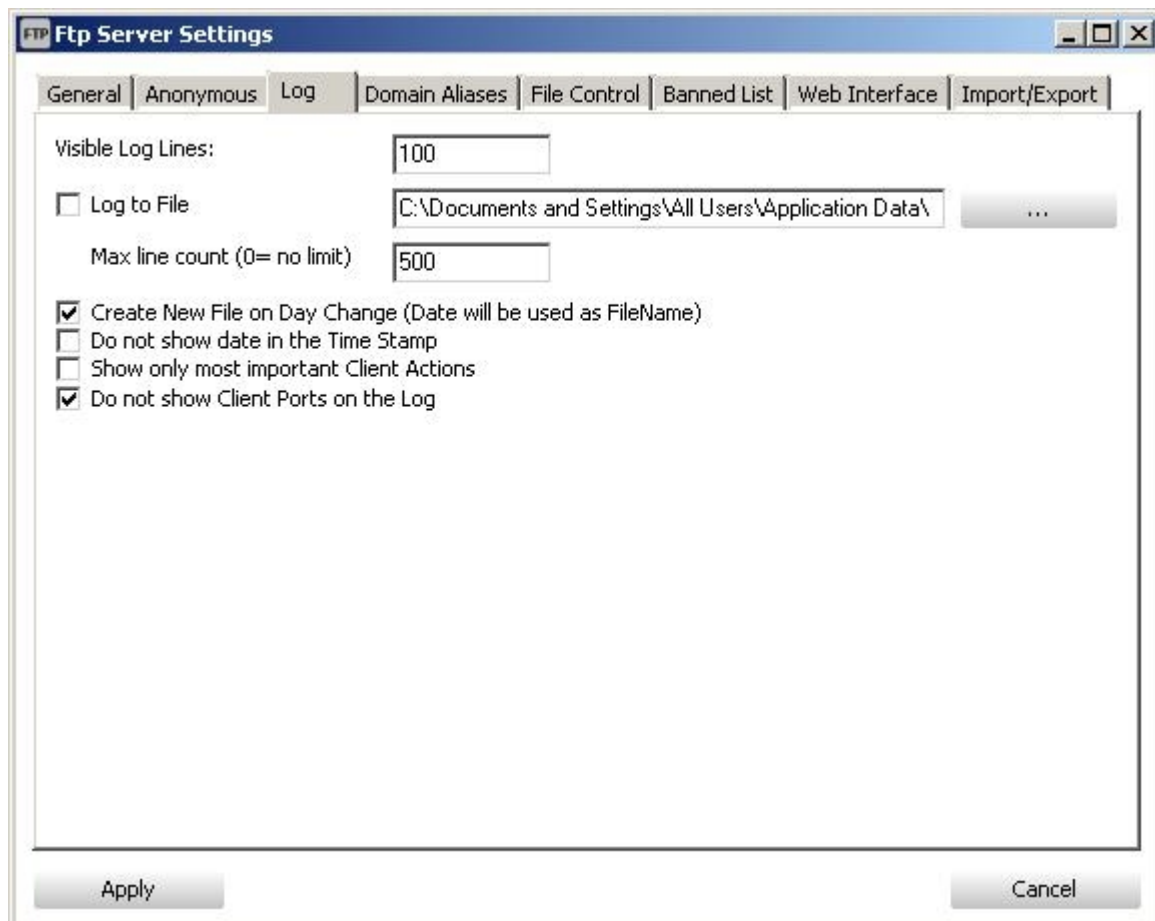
FTP Ftp Server Settings

General | Anonymous | Log | Domain Aliases | File Control | Banned List | Web Interface | Import/Export

Visible Log Lines: 100

Log to File C:\Documents and Settings\All Users\Application Data\ ...

Max line count (0= no limit) 500

Create New File on Day Change (Date will be used as FileName)
Do not show date in the Time Stamp
Show only most important Client Actions
Do not show Client Ports on the Log

Apply

Cancel